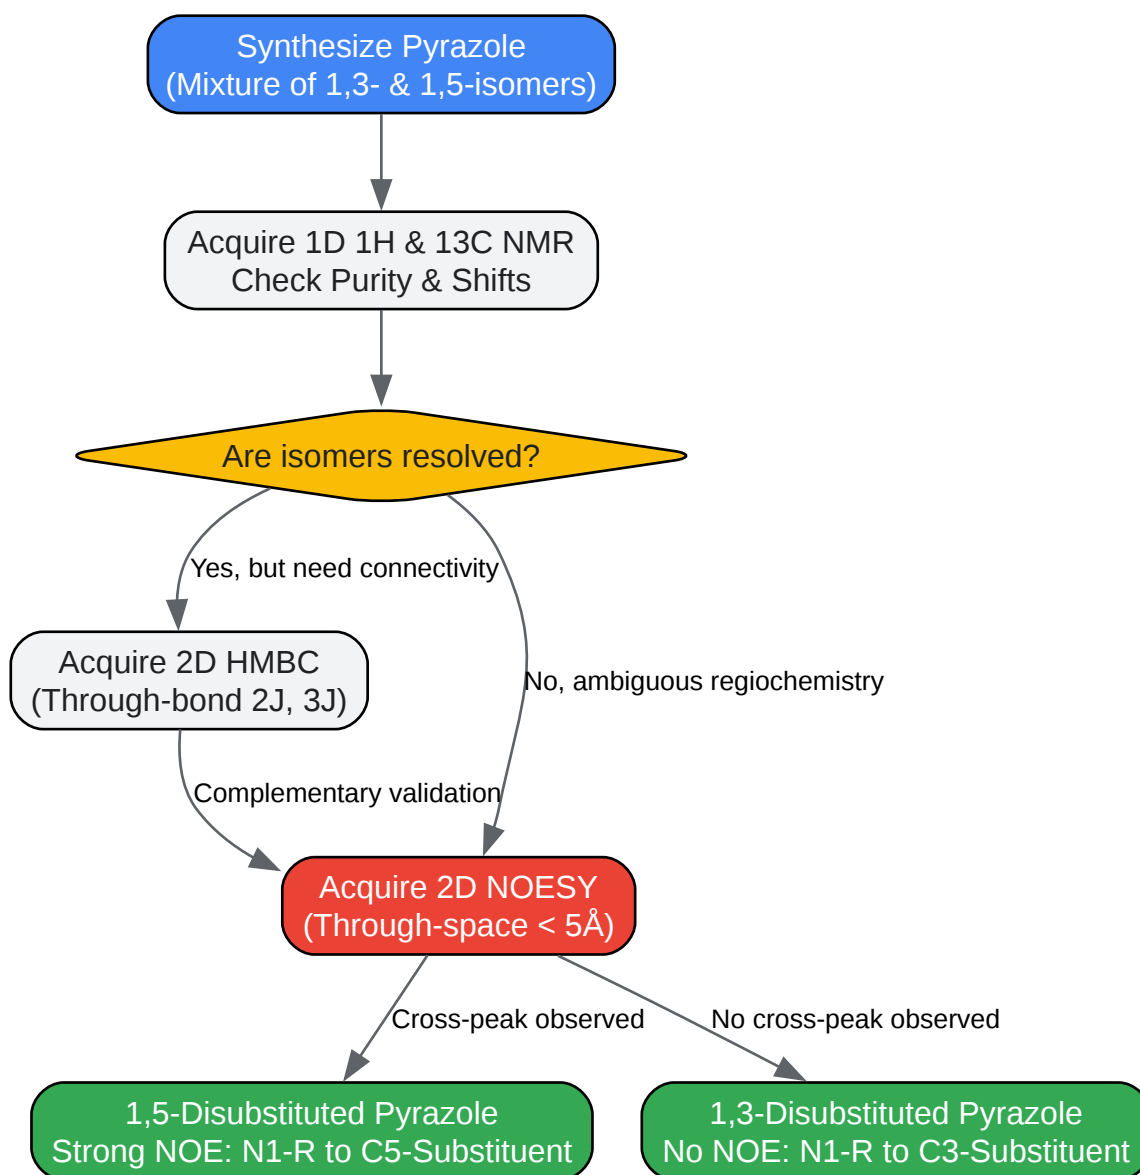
Synthesize Pyrazole
(Mixture of 1,3- & 1,5-isomers)

Acquire 1D 1H & 13C NMR
Check Purity & Shifts

Are isomers resolved?

Yes, but need connectivity

No, ambiguous regiochemistry

Acquire 2D HMBC
(Through-bond 2J, 3J)

Complementary validation

Acquire 2D NOESY
(Through-space < 5Å)

Cross-peak observed

No cross-peak observed

1,5-Disubstituted Pyrazole
Strong NOE: N1-R to C5-Substituent

1,3-Disubstituted Pyrazole
No NOE: N1-R to C3-Substituent